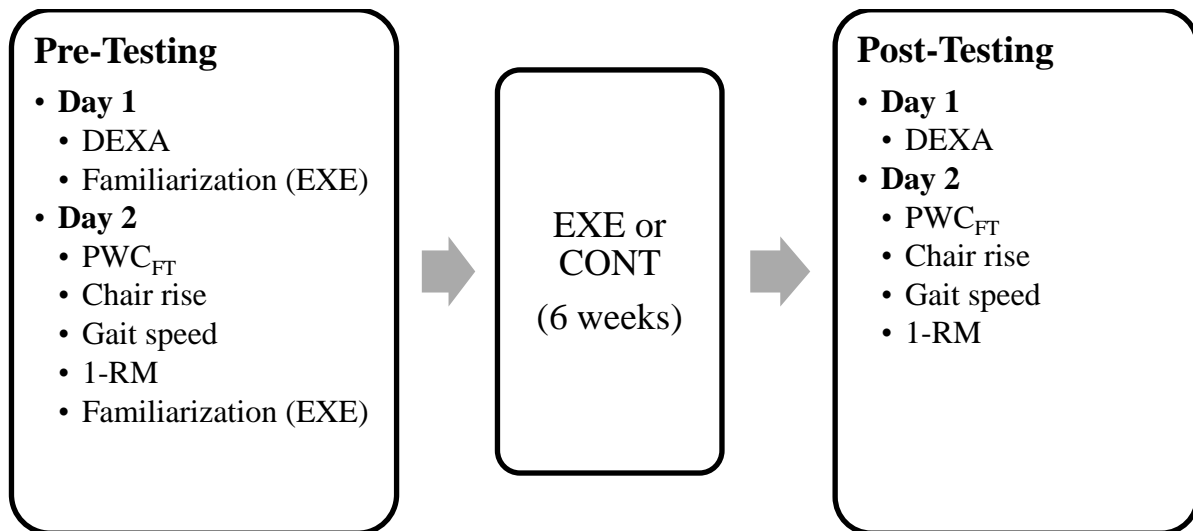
Pre-Testing
• Day 1
  • DEXA
  • Familiarization (EXE)
• Day 2
  • $PWC_{FT}$
  • Chair rise
  • Gait speed
  • 1-RM
  • Familiarization (EXE)

EXE or CONT
(6 weeks)

Post-Testing
• Day 1
  • DEXA
• Day 2
  • $PWC_{FT}$
  • Chair rise
  • Gait speed
  • 1-RM